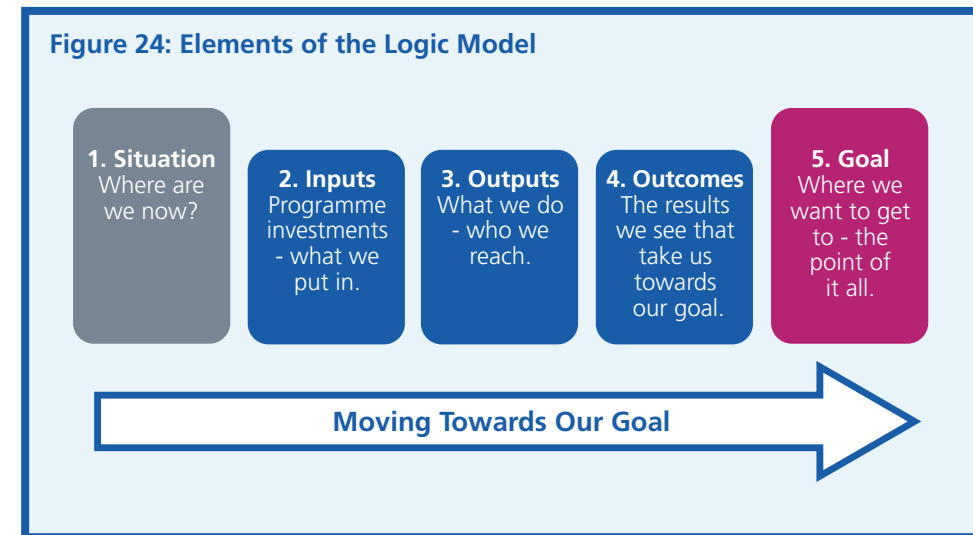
Figure 24: Elements of the Logic Model

1. Situation
Where are we now?

2. Inputs
Programme investments - what we put in.

3. Outputs
What we do - who we reach.

4. Outcomes
The results we see that take us towards our goal.

5. Goal
Where we want to get to - the point of it all.

Moving Towards Our Goal